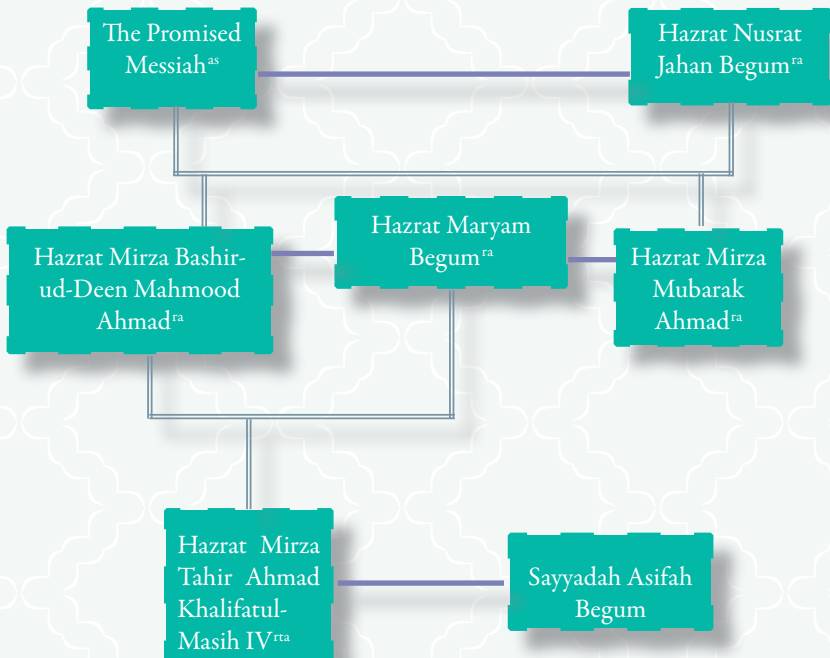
The Promised Messiah$^{as}$

Hazrat Nusrat Jahan Begum$^{ra}$

Hazrat Mirza Bashir-ud-Deen Mahmood Ahmad$^{ra}$

Hazrat Maryam Begum$^{ra}$

Hazrat Mirza Mubarak Ahmad$^{ra}$

Hazrat Mirza Tahir Ahmad Khalifatul-Masih IV$^{rta}$

Sayyadah Asifah Begum